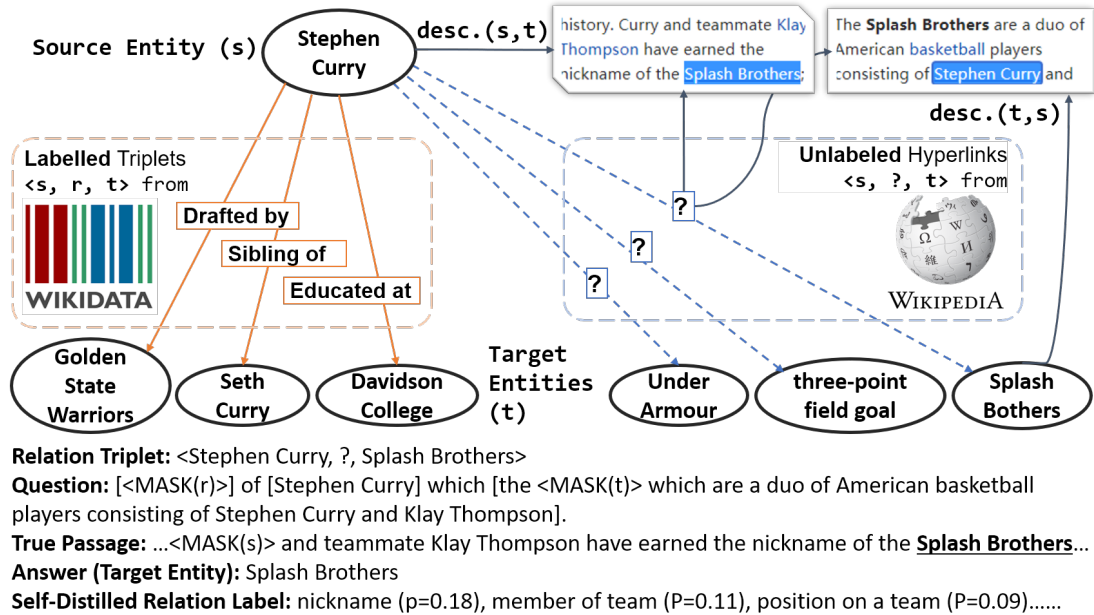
Source Entity (s)

Stephen Curry

desc.(s,t)

history. Curry and teammate Klay Thompson have earned the nickname of the Splash Brothers;

The Splash Brothers are a duo of American basketball players consisting of Stephen Curry and

desc.(t,s)

Labelled Triplets <s, r, t> from

WIKIDATA

Drafted by

Sibling of

Educated at

Unlabeled Hyperlinks <s, ?, t> from

WIKIPEDIA

?

?

?

Golden State Warriors

Seth Curry

Davidson College

Target Entities (t)

Under Armour

three-point field goal

Splash Bothers

Relation Triplet: <Stephen Curry, ?, Splash Brothers>

Question: [<MASK(r)>] of [Stephen Curry] which [the <MASK(t)> which are a duo of American basketball players consisting of Stephen Curry and Klay Thompson].

True Passage: …<MASK(s)> and teammate Klay Thompson have earned the nickname of the Splash Brothers…

Answer (Target Entity): Splash Brothers

Self-Distilled Relation Label: nickname (p=0.18), member of team (P=0.11), position on a team (P=0.09)……